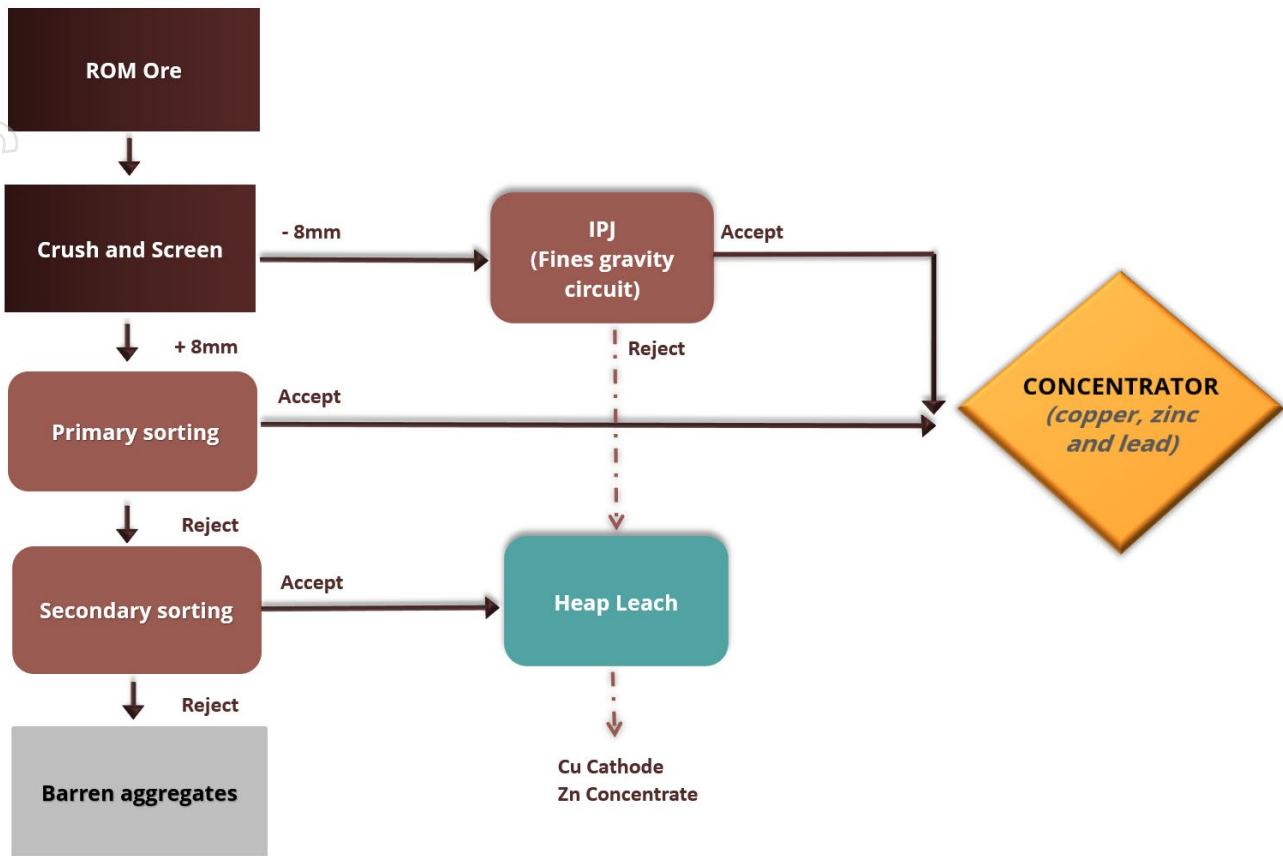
ROM Ore

Crush and Screen

- 8mm

IPJ
(Fines gravity circuit)

Accept

Reject

+ 8mm

Primary sorting

Accept

CONCENTRATOR
(copper, zinc and lead)

Reject

Secondary sorting

Accept

Heap Leach

Reject

Barren aggregates

Cu Cathode
Zn Concentrate